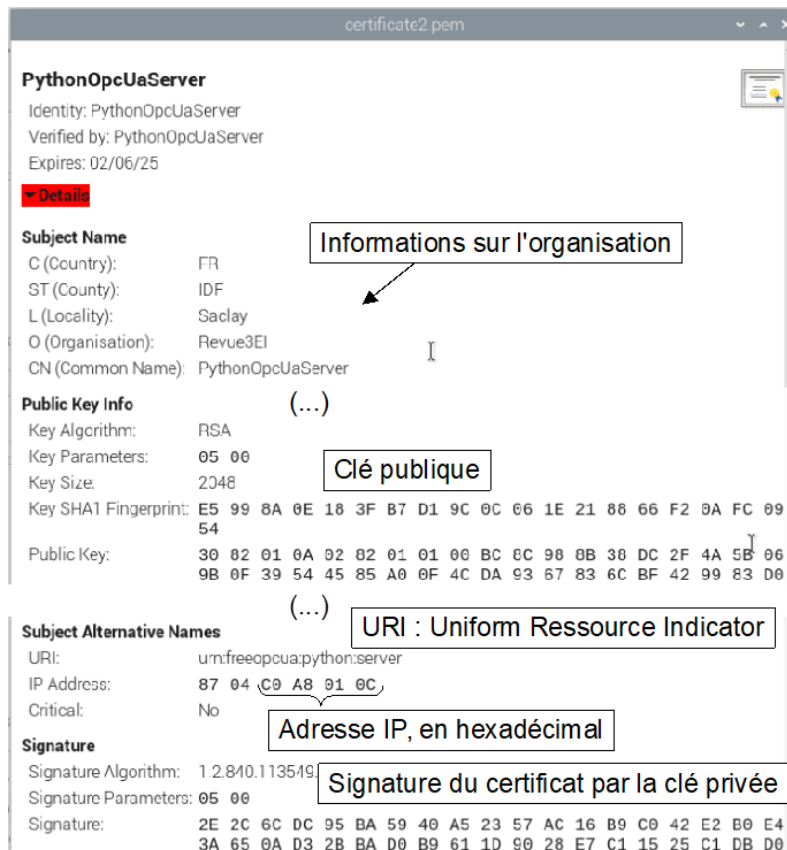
certificate2.pem

PythonOpcUaServer
Identity: PythonOpcUaServer
Verified by: PythonOpcUaServer
Expires: 02/06/25

▾Details

Subject Name

Informations sur l'organisation

C (Country): FR
ST (County): IDF
L (Locality): Saclay
O (Organisation): Revue3EI
CN (Common Name): PythonOpcUaServer

Public Key Info

(...)

Key Algorithm: RSA
Key Parameters: 05 00

Clé publique

Key Size: 2048
Key SHA1 Fingerprint: E5 99 8A 0E 18 3F B7 D1 9C 0C 06 1E 21 88 66 F2 0A FC 09 54
Public Key: 30 82 01 0A 02 82 01 01 00 BC 8C 98 8B 38 DC 2F 4A 5B 06 9B 0F 39 54 45 85 A0 0F 4C DA 93 67 83 6C BF 42 99 83 D0

(...)

Subject Alternative Names

URI : Uniform Ressource Indicator

URI: urn:freeopcua:python:server
IP Address: 87 04 C0 A8 01 0C
Critical: No

Adresse IP, en hexadécimal

Signature
Signature Algorithm: 1.2.840.113549.

Signature du certificat par la clé privée

Signature Parameters: 05 00
Signature: 2E 2C 6C DC 95 BA 59 40 A5 23 57 AC 16 B9 C0 42 E2 B0 E4 3A 65 0A D3 2B BA D0 B9 61 1D 90 28 E7 C1 15 25 C1 DB D0